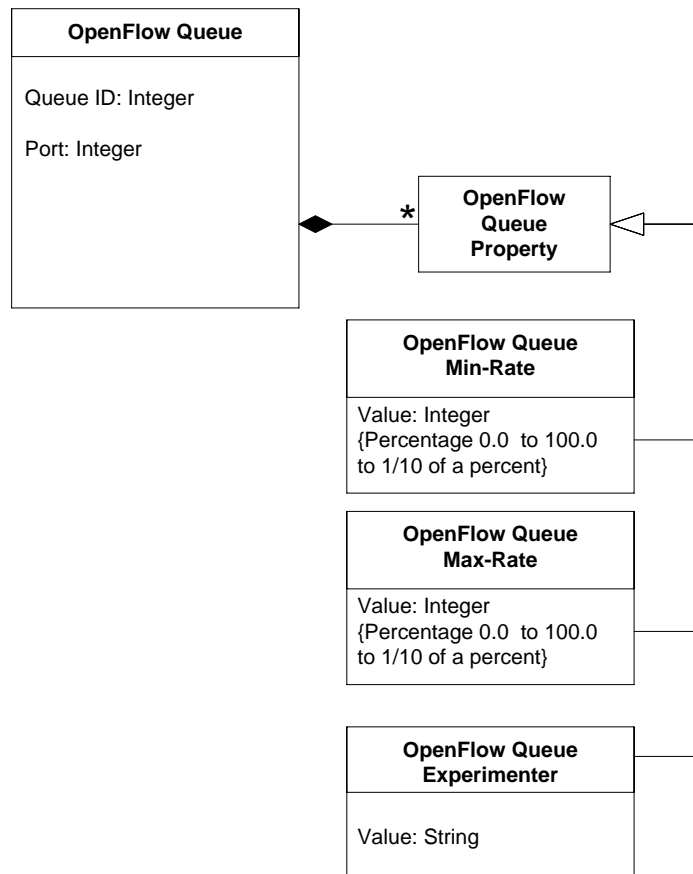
OpenFlow Queue

Queue ID: Integer

Port: Integer

*

OpenFlow Queue Property

OpenFlow Queue Min-Rate

Value: Integer
{Percentage 0.0 to 100.0 to 1/10 of a percent}

OpenFlow Queue Max-Rate

Value: Integer
{Percentage 0.0 to 100.0 to 1/10 of a percent}

OpenFlow Queue Experimenter

Value: String